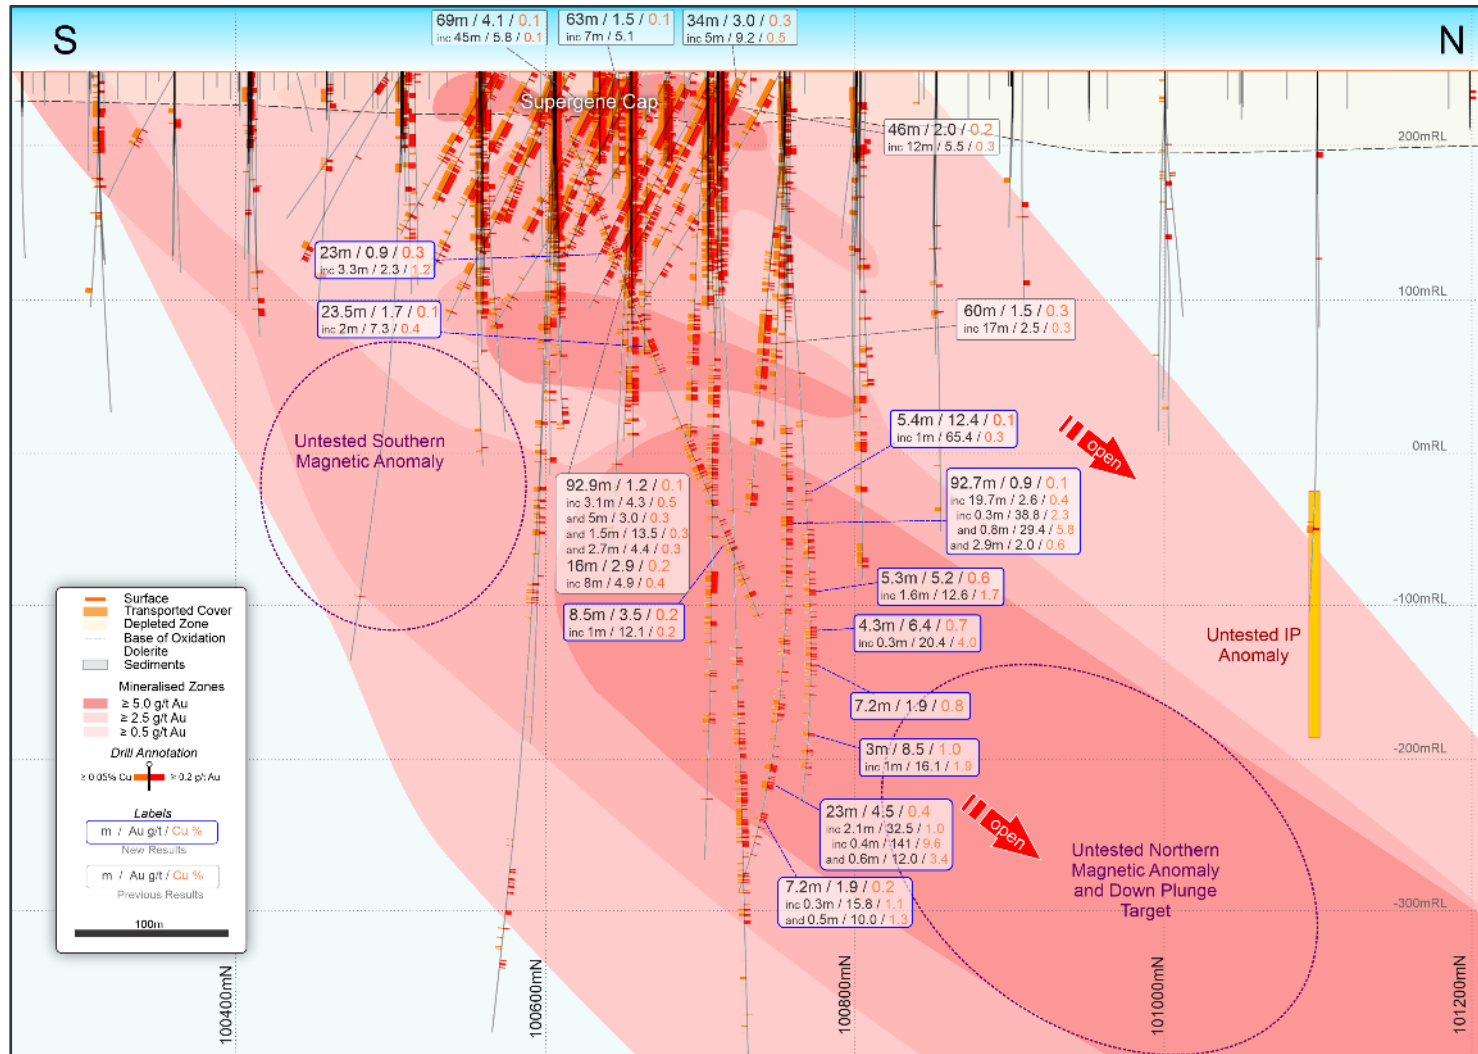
S

N

69m / 4.1 / 0.1
inc 45m / 5.8 / 0.1

63m / 1.5 / 0.1
inc 7m / 5.1

34m / 3.0 / 0.3
inc 5m / 9.2 / 0.5

Supergene Cap

46m / 2.0 / 0.2
inc 12m / 5.5 / 0.3

200mRL

23m / 0.9 / 0.3
inc 3.3m / 2.3 / 1.2

23.5m / 1.7 / 0.1
inc 2m / 7.3 / 0.4

100mRL

60m / 1.5 / 0.3
inc 17m / 2.5 / 0.3

Untested Southern Magnetic Anomaly

5.4m / 12.4 / 0.1
inc 1m / 65.4 / 0.3

open

0mRL

92.9m / 1.2 / 0.1
inc 3.1m / 4.3 / 0.5
and 5m / 3.0 / 0.3
and 1.5m / 13.5 / 0.3
and 2.7m / 4.4 / 0.3
16m / 2.9 / 0.2
inc 8m / 4.9 / 0.4

92.7m / 0.9 / 0.1
inc 19.7m / 2.6 / 0.4
inc 0.3m / 38.8 / 2.3
and 0.8m / 29.4 / 5.8
and 2.9m / 2.0 / 0.6

5.3m / 5.2 / 0.6
inc 1.6m / 12.6 / 1.7

-100mRL

8.5m / 3.5 / 0.2
inc 1m / 12.1 / 0.2

4.3m / 6.4 / 0.7
inc 0.3m / 20.4 / 4.0

Untested IP Anomaly

Surface
Transported Cover
Depleted Zone
Base of Oxidation
Dolerite
Sediments

Mineralised Zones
≥ 5.0 g/t Au
≥ 2.5 g/t Au
≥ 0.5 g/t Au

Drill Annotation
≥ 0.05% Cu
≥ 0.2 g/t Au

Labels
m / Au g/t / Cu %
New Results
m / Au g/t / Cu %
Previous Results

100m

7.2m / 1.9 / 0.8

3m / 8.5 / 1.0
inc 1m / 16.1 / 1.9

-200mRL

23m / 4.5 / 0.4
inc 2.1m / 32.5 / 1.0
inc 0.4m / 141 / 9.6
and 0.6m / 12.0 / 3.4

open

Untested Northern Magnetic Anomaly and Down Plunge Target

7.2m / 1.9 / 0.2
inc 0.3m / 15.8 / 1.1
and 0.5m / 10.0 / 1.3

-300mRL

100400mN

100600mN

100800mN

101000mN

101200mN